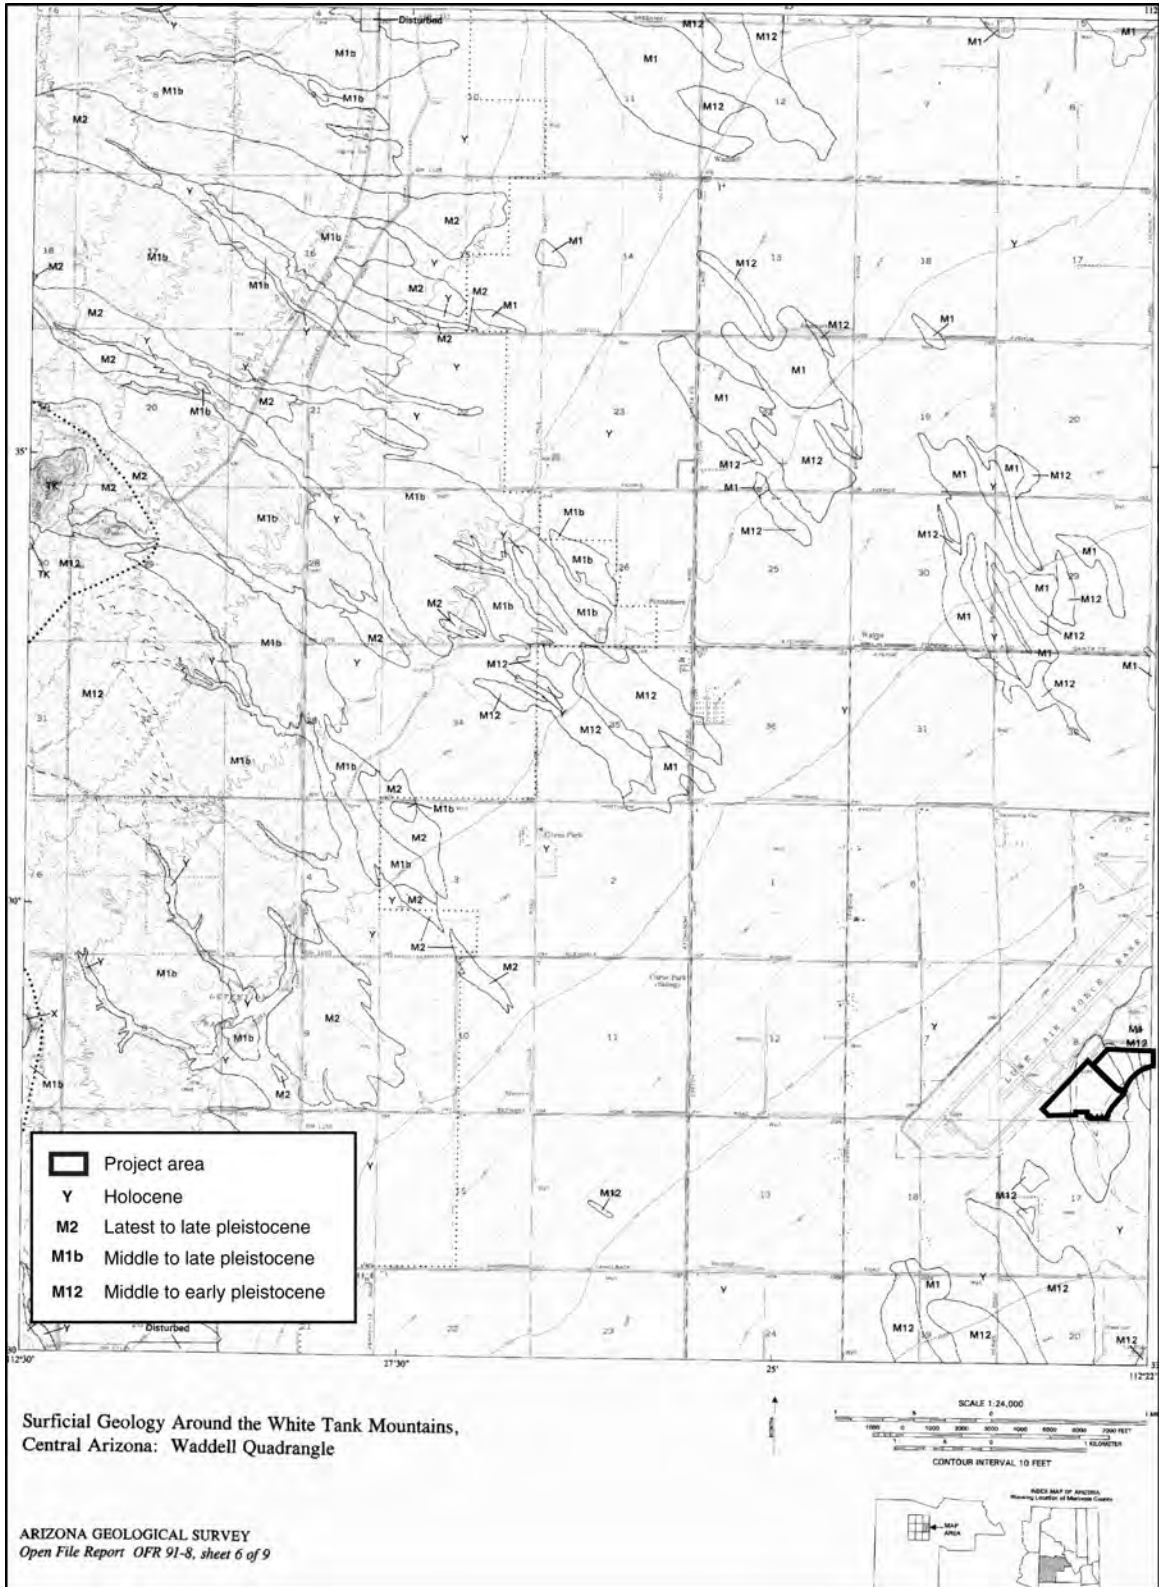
Disturbed
M12
M12
M1
M1
M1b
M1b
M2
M12
Y
Y
M2
M1b
M1
M2
M1b
M1b
M12
Y
M2
Y
M2
M1
M12
M1
M2
M2
Y
Y
M1
M2
M1b
M2
Y
M1
M1
Y
M12
M12
M2
M1
TK
M2
M1b
M12
M1
M12
M1b
Y
M1b
M12
M1
Y
M12
M1b
TK
M12
M1b
M1
M1
M12
M2
M1b
M1b
M1
M12
M1b
M2
Y
M12
M1
M12
M12
M12
M12
M12
M1
M1b
M1b
M2
M1b
M2
Y
M1b
Y
M2
Y
M2
M1b
M2
M2
M1b
M2
Y
M12
M1b
M2
M1b
Y
M12
M12
Y
M1
Y
M12
Y
M12
M12
M12
Disturbed
112°30'
27'30"
25'
112°22'

Project area
Y Holocene
M2 Latest to late pleistocene
M1b Middle to late pleistocene
M12 Middle to early pleistocene

Surficial Geology Around the White Tank Mountains, Central Arizona: Waddell Quadrangle

SCALE 1:24,000
CONTOUR INTERVAL 10 FEET

ARIZONA GEOLOGICAL SURVEY
Open File Report OFR 91-8, sheet 6 of 9